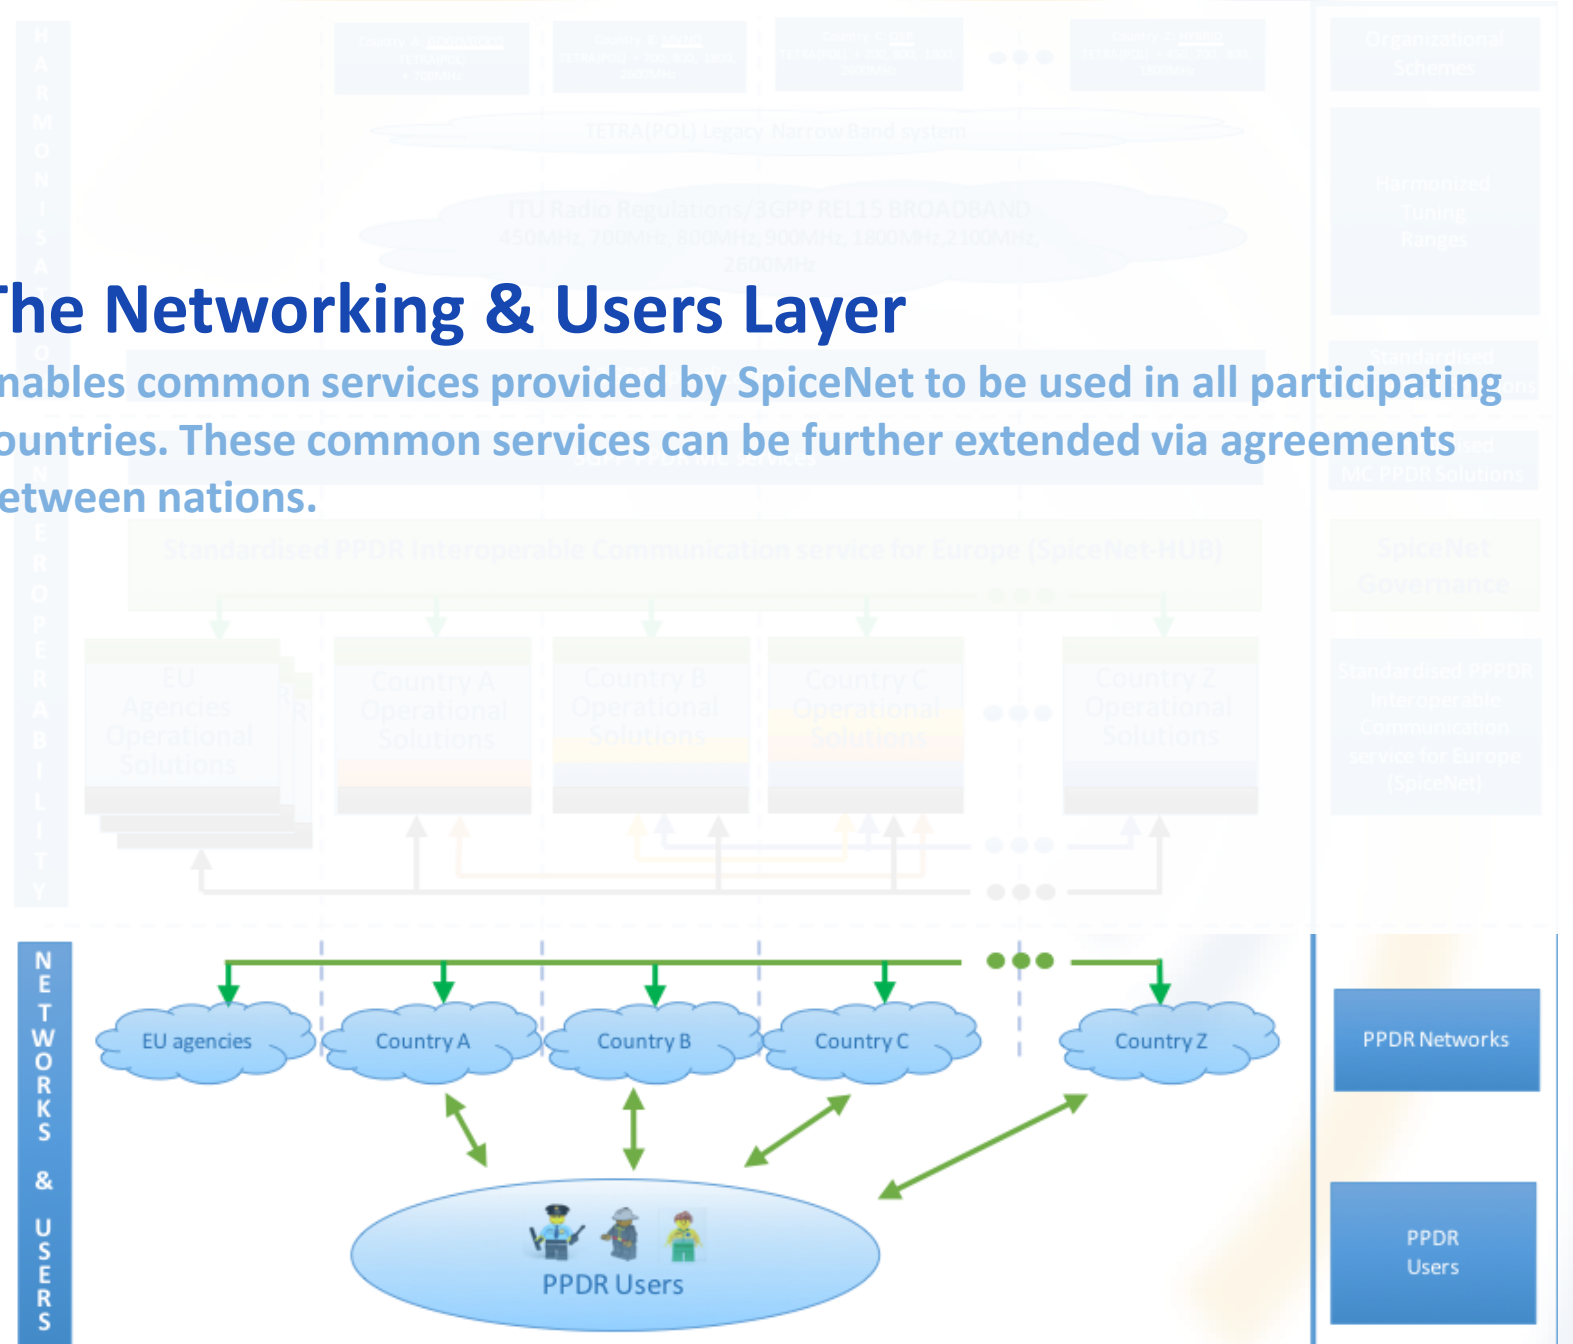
he Networking & Users Layer

nables common services provided by SpiceNet to be used in all participating ountries. These common services can be further extended via agreements etween nations.

NETWORKS & USERS

EU agencies

Country A

Country B

Country C

Country Z

PPDR Users

PPDR Networks

PPDR Users